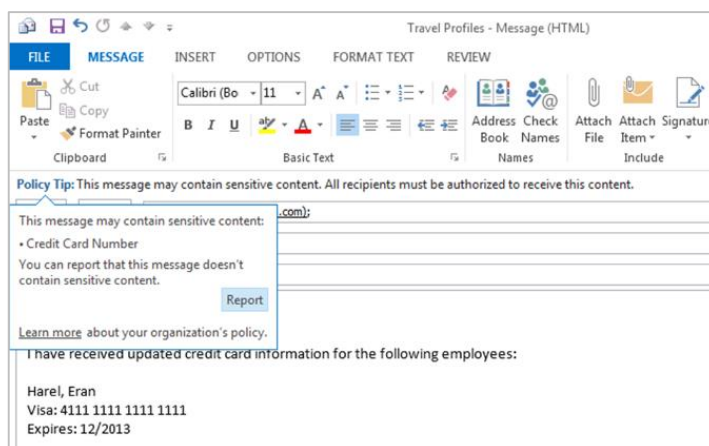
Travel Profiles - Message (HTML)

FILE MESSAGE INSERT OPTIONS FORMAT TEXT REVIEW

Paste Cut Copy Format Painter
Clipboard

Calibri (Bo 11 A A
B I U
Basic Text

Address Book Check Names
Names

Attach File Attach Item Signatur
Include

Policy Tip: This message may contain sensitive content. All recipients must be authorized to receive this content.

This message may contain sensitive content:

• Credit Card Number

You can report that this message doesn't contain sensitive content.

Report

Learn more about your organization's policy.

.com);

I have received updated credit card information for the following employees:

Harel, Eran
Visa: 4111 1111 1111 1111
Expires: 12/2013